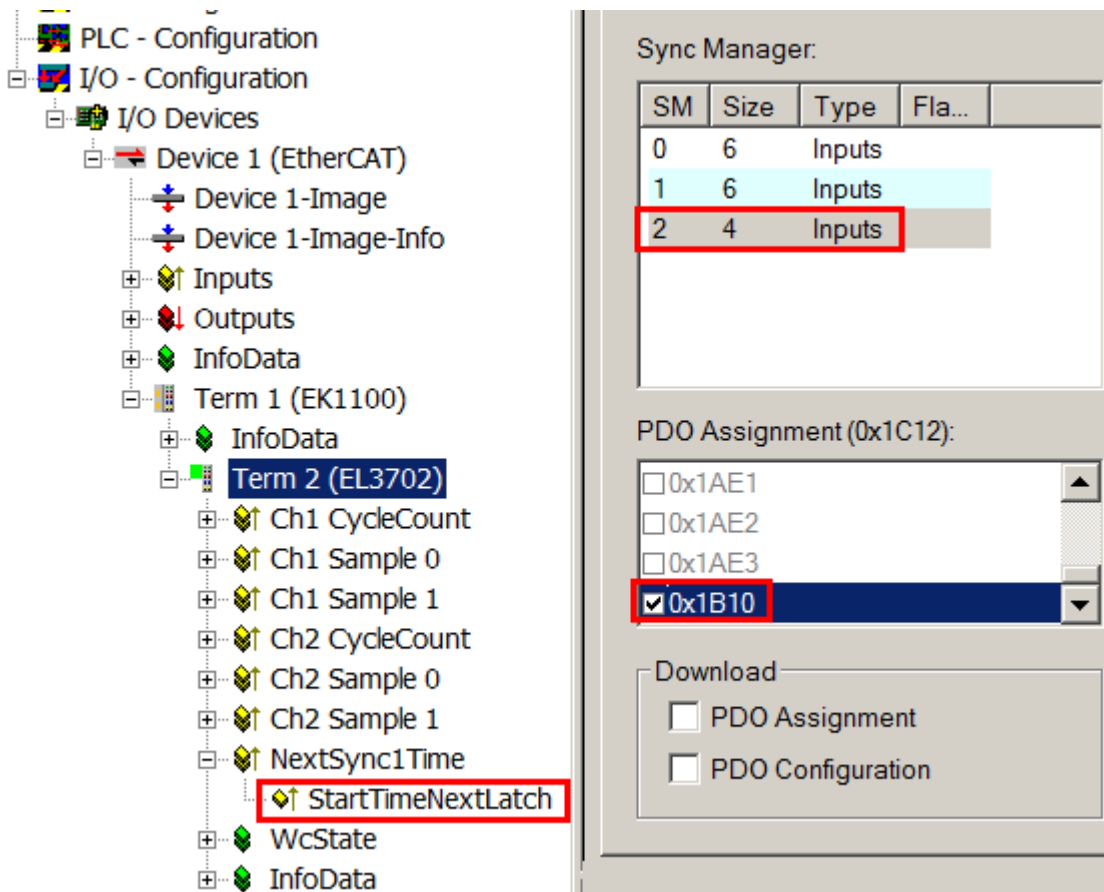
PLC - Configuration
I/O - Configuration
I/O Devices
Device 1 (EtherCAT)
Device 1-Image
Device 1-Image-Info
Inputs
Outputs
InfoData
Term 1 (EK1100)
InfoData
Term 2 (EL3702)
Ch1 CycleCount
Ch1 Sample 0
Ch1 Sample 1
Ch2 CycleCount
Ch2 Sample 0
Ch2 Sample 1
NextSync1Time
StartTimeNextLatch
WcState
InfoData

Sync Manager:

| SM | Size | Type | Fla... |
|---|---|---|---|
| 0 | 6 | Inputs | |
| 1 | 6 | Inputs | |
| 2 | 4 | Inputs | |

PDO Assignment (0x1C12):
0x1AE1
0x1AE2
0x1AE3
0x1B10

Download
PDO Assignment
PDO Configuration